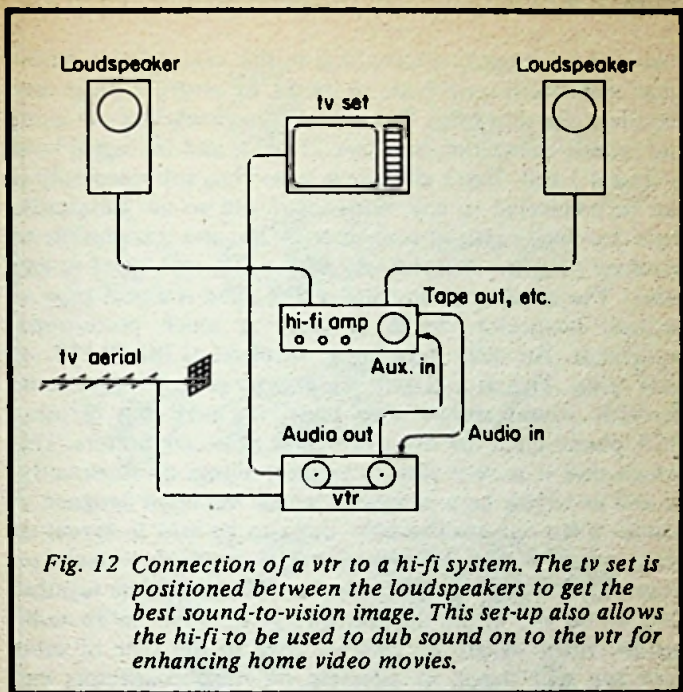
Loudspeaker

Loudspeaker

tv set

hi-fi amp

Tape out, etc.

tv aerial

Aux. in

Audio out

Audio in

vtr

Fig. 12 Connection of a vtr to a hi-fi system. The tv set is positioned between the loudspeakers to get the best sound-to-vision image. This set-up also allows the hi-fi to be used to dub sound on to the vtr for enhancing home video movies.